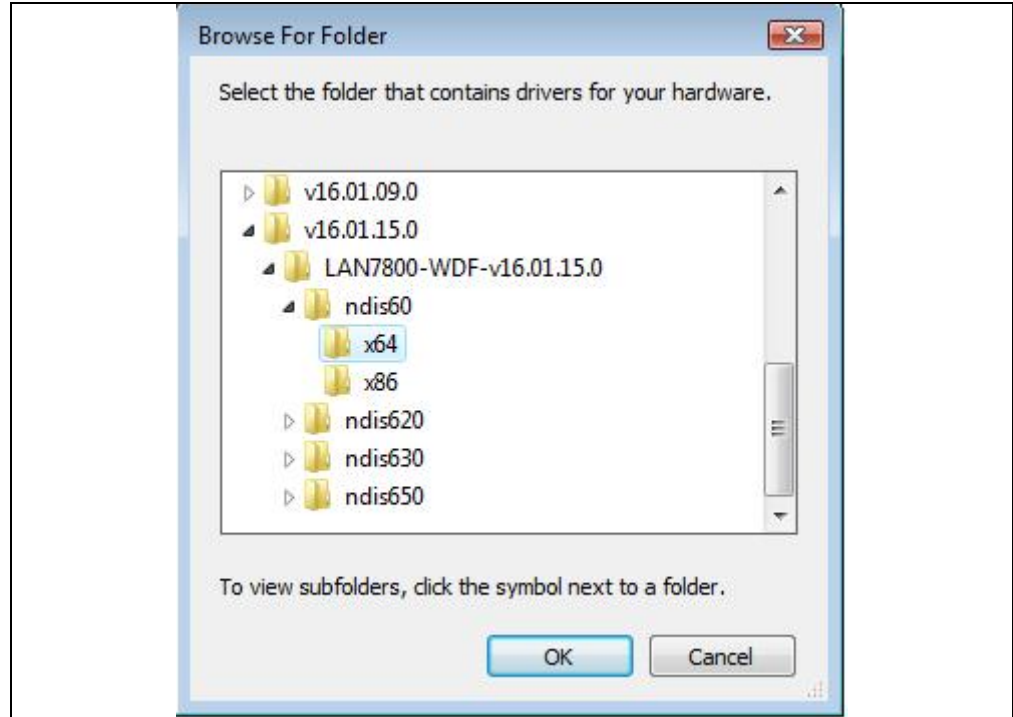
Browse For Folder

Select the folder that contains drivers for your hardware.

v16.01.09.0
v16.01.15.0
LAN7800-WDF-v16.01.15.0
ndis60
x64
x86
ndis620
ndis630
ndis650

To view subfolders, click the symbol next to a folder.

OK
Cancel